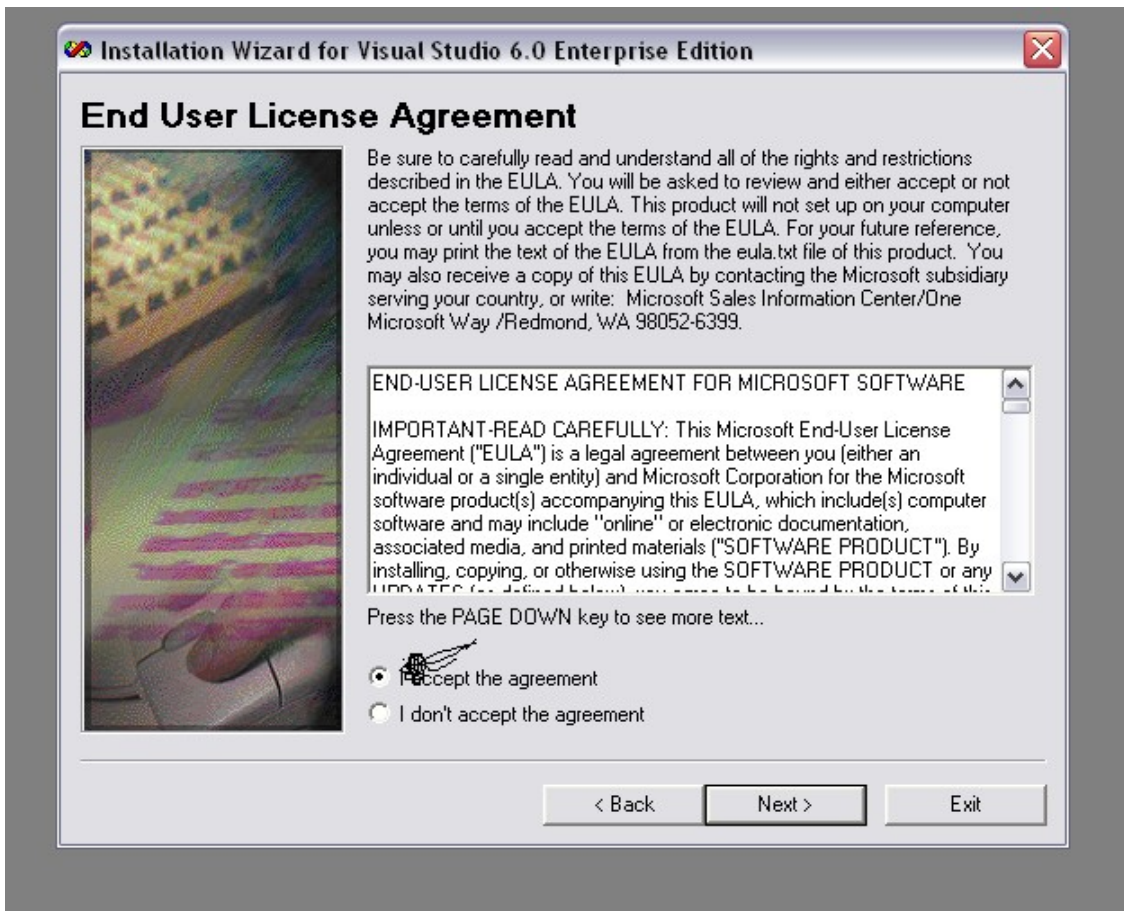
Installation Wizard for Visual Studio 6.0 Enterprise Edition

End User License Agreement

Be sure to carefully read and understand all of the rights and restrictions described in the EULA. You will be asked to review and either accept or not accept the terms of the EULA. This product will not set up on your computer unless or until you accept the terms of the EULA. For your future reference, you may print the text of the EULA from the eula.txt file of this product. You may also receive a copy of this EULA by contacting the Microsoft subsidiary serving your country, or write: Microsoft Sales Information Center/One Microsoft Way /Redmond, WA 98052-6399.

END-USER LICENSE AGREEMENT FOR MICROSOFT SOFTWARE

IMPORTANT-READ CAREFULLY: This Microsoft End-User License Agreement ("EULA") is a legal agreement between you (either an individual or a single entity) and Microsoft Corporation for the Microsoft software product(s) accompanying this EULA, which include(s) computer software and may include "online" or electronic documentation, associated media, and printed materials ("SOFTWARE PRODUCT"). By installing, copying, or otherwise using the SOFTWARE PRODUCT or any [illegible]

Press the PAGE DOWN key to see more text...

I accept the agreement

I don't accept the agreement

< Back

Next >

Exit